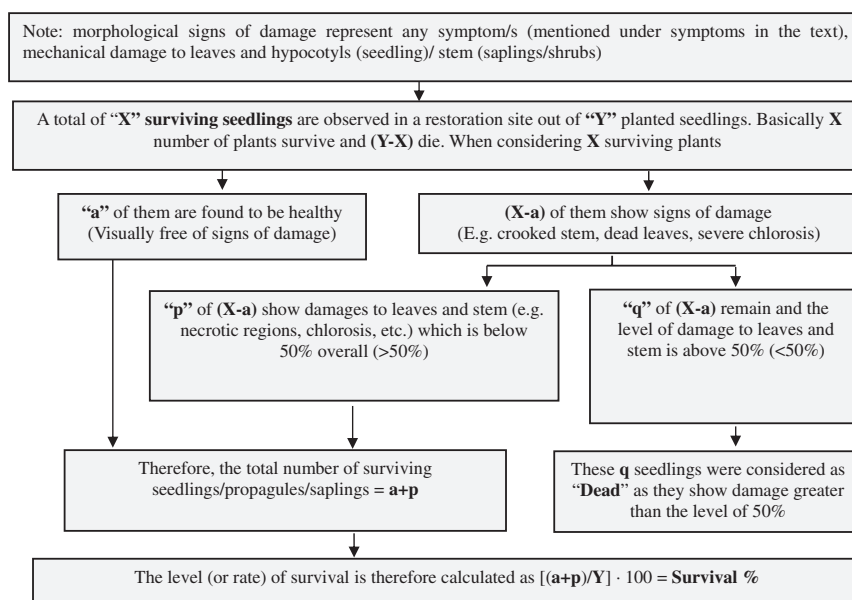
Note: morphological signs of damage represent any symptom/s (mentioned under symptoms in the text), mechanical damage to leaves and hypocotyls (seedling)/ stem (saplings/shrubs)

A total of "X" surviving seedlings are observed in a restoration site out of "Y" planted seedlings. Basically X number of plants survive and (Y-X) die. When considering X surviving plants

"a" of them are found to be healthy (Visually free of signs of damage)

(X-a) of them show signs of damage (E.g. crooked stem, dead leaves, severe chlorosis)

"p" of (X-a) show damages to leaves and stem (e.g. necrotic regions, chlorosis, etc.) which is below 50% overall (>50%)

"q" of (X-a) remain and the level of damage to leaves and stem is above 50% (<50%)

Therefore, the total number of surviving seedlings/propagules/saplings = a+p

These q seedlings were considered as "Dead" as they show damage greater than the level of 50%

The level (or rate) of survival is therefore calculated as $[(a+p)/Y] \cdot 100$ = Survival %